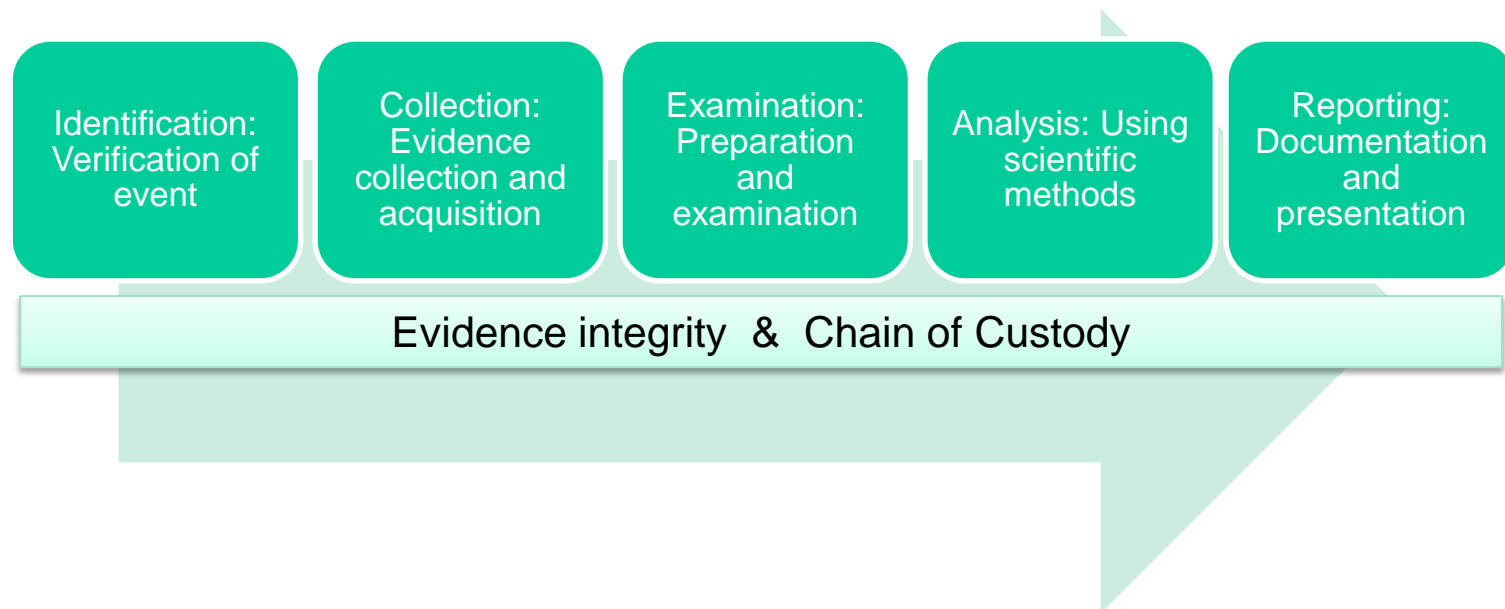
Identification: Verification of event

Collection: Evidence collection and acquisition

Examination: Preparation and examination

Analysis: Using scientific methods

Reporting: Documentation and presentation

Evidence integrity & Chain of Custody